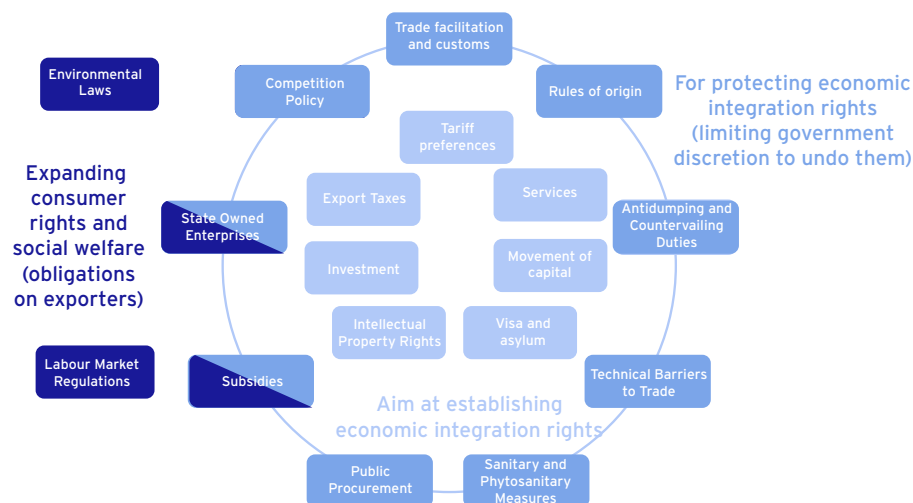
Environmental Laws

Expanding consumer rights and social welfare (obligations on exporters)

Labour Market Regulations

Trade facilitation and customs

Competition Policy

Rules of origin

For protecting economic integration rights (limiting government discretion to undo them)

Tariff preferences

Export Taxes

Services

State Owned Enterprises

Antidumping and Countervailing Duties

Investment

Movement of capital

Intellectual Property Rights

Visa and asylum

Subsidies

Technical Barriers to Trade

Aim at establishing economic integration rights

Public Procurement

Sanitary and Phytosanitary Measures